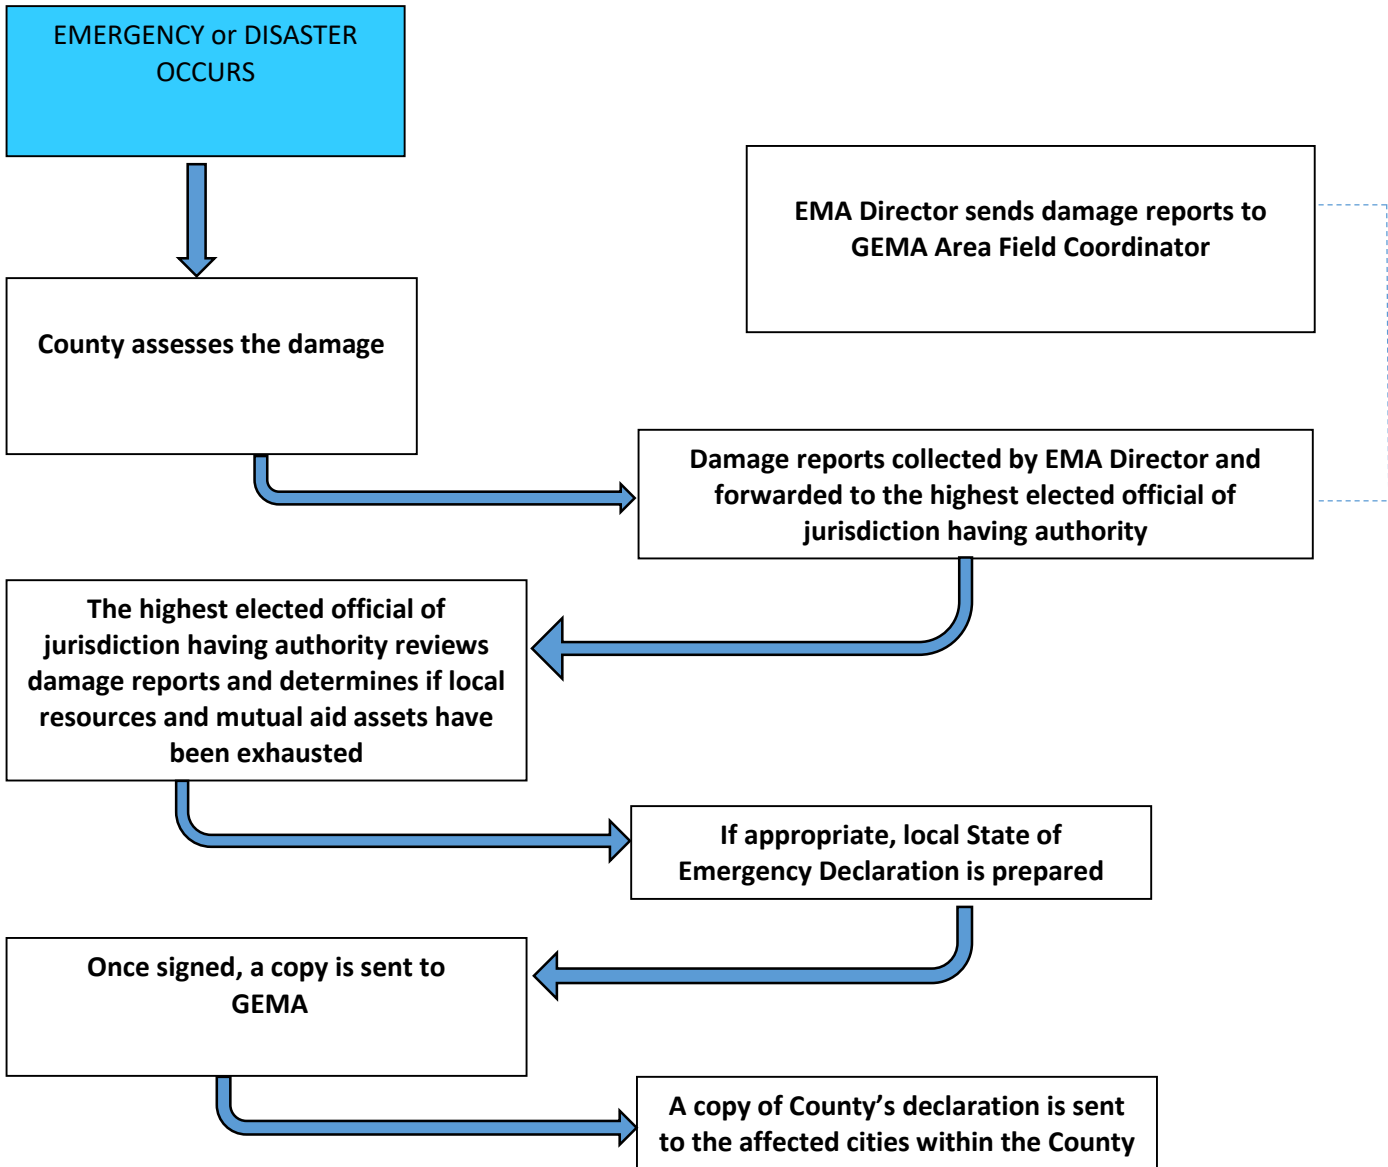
EMERGENCY or DISASTER OCCURS

County assesses the damage

EMA Director sends damage reports to GEMA Area Field Coordinator

Damage reports collected by EMA Director and forwarded to the highest elected official of jurisdiction having authority

The highest elected official of jurisdiction having authority reviews damage reports and determines if local resources and mutual aid assets have been exhausted

If appropriate, local State of Emergency Declaration is prepared

Once signed, a copy is sent to GEMA

A copy of County's declaration is sent to the affected cities within the County